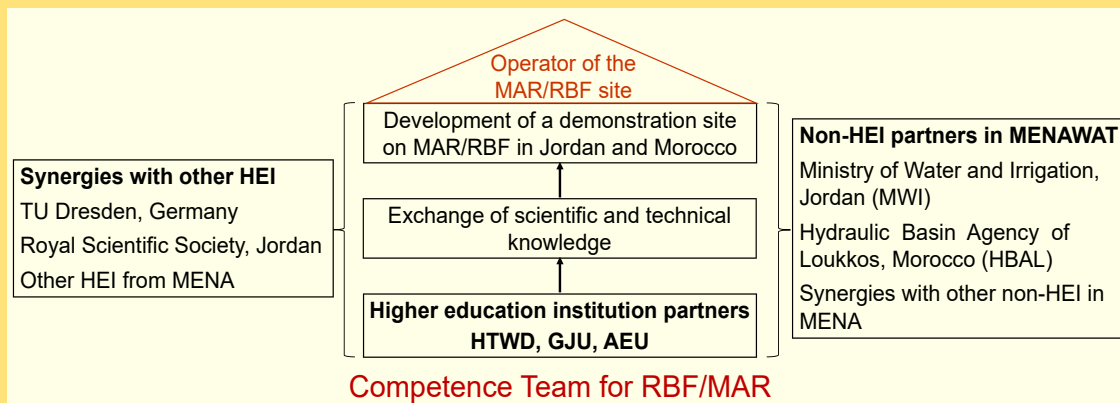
Operator of the MAR/RBF site

Development of a demonstration site on MAR/RBF in Jordan and Morocco

Exchange of scientific and technical knowledge

**Higher education institution partners**
**HTWD, GJU, AEU**

**Synergies with other HEI**
TU Dresden, Germany
Royal Scientific Society, Jordan
Other HEI from MENA

**Non-HEI partners in MENAWAT**
Ministry of Water and Irrigation, Jordan (MWI)
Hydraulic Basin Agency of Loukkos, Morocco (HBAL)
Synergies with other non-HEI in MENA

Competence Team for RBF/MAR